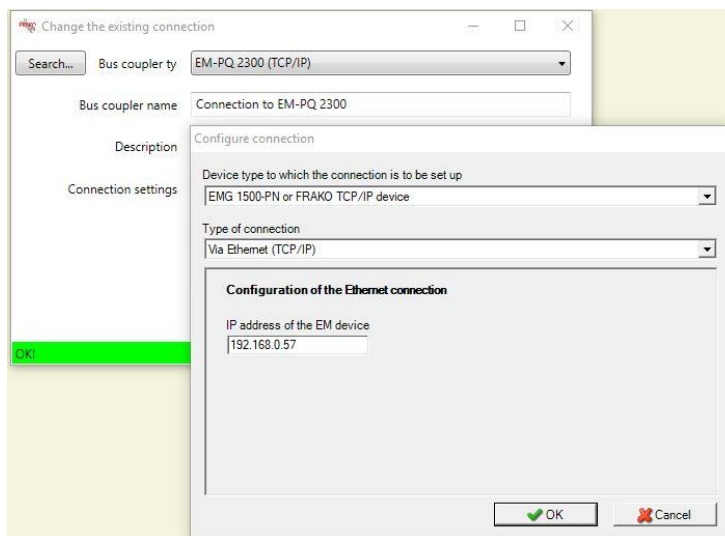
Change the existing connection

Search...

Bus coupler ty

EM-PQ 2300 (TCP/IP)

Bus coupler name

Connection to EM-PQ 2300

Description

Connection settings

OK!

Configure connection

Device type to which the connection is to be set up

EMG 1500-PN or FRAKO TCP/IP device

Type of connection

Via Ethernet (TCP/IP)

Configuration of the Ethernet connection

IP address of the EM device

192.168.0.57

OK

Cancel